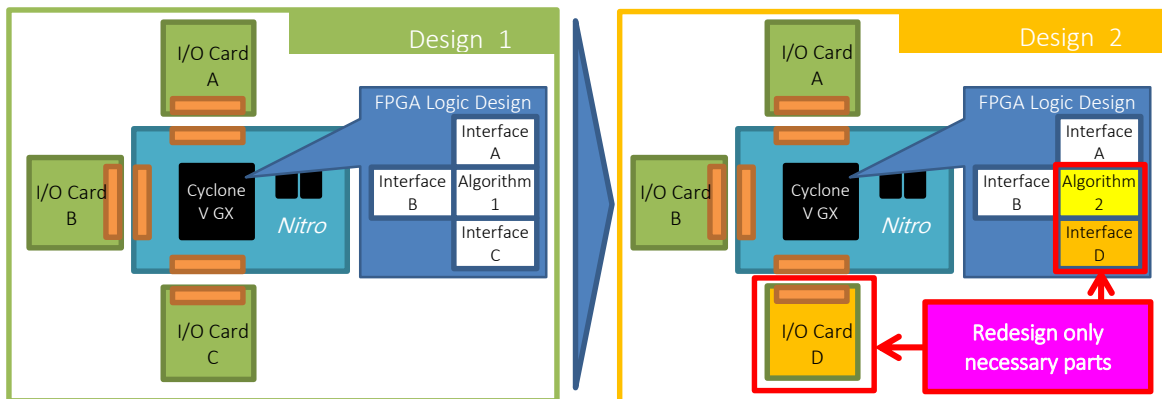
Design 1

I/O Card A

FPGA Logic Design

I/O Card B

Cyclone V GX

Nitro

Interface A

Interface B

Algorithm 1

Interface C

I/O Card C

Design 2

I/O Card A

FPGA Logic Design

I/O Card B

Cyclone V GX

Nitro

Interface A

Interface B

Algorithm 2

Interface D

I/O Card D

Redesign only necessary parts